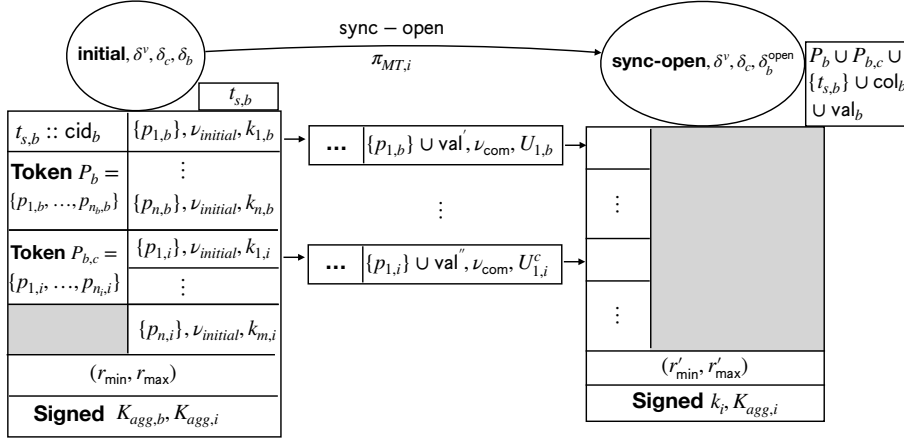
**initial**, $\delta^v, \delta_c, \delta_b$

sync − open

$\pi_{MT,i}$

**sync-open**, $\delta^v, \delta_c, \delta_b^{\text{open}}$

$P_b \cup P_{b,c} \cup$ $\{t_{s,b}\} \cup \text{col}_b$ $\cup \text{val}_b$

$t_{s,b}$

| | |
|---|---|
| $t_{s,b}$ :: $\text{cid}_b$ | $\{p_{1,b}\}, \nu_{initial}, k_{1,b}$ |
| **Token** $P_b =$ $\{p_{1,b}, \ldots, p_{n_b,b}\}$ | ⋮ |
| | $\{p_{n,b}\}, \nu_{initial}, k_{n,b}$ |
| **Token** $P_{b,c} =$ $\{p_{1,i}, \ldots, p_{n_i,i}\}$ | $\{p_{1,i}\}, \nu_{initial}, k_{1,i}$ |
| | ⋮ |
| | $\{p_{n,i}\}, \nu_{initial}, k_{m,i}$ |
| $(r_{\min}, r_{\max})$ | |
| **Signed** $K_{agg,b}, K_{agg,i}$ | |

**...** $\{p_{1,b}\} \cup \text{val}', \nu_{\text{com}}, U_{1,b}$

⋮

**...** $\{p_{1,i}\} \cup \text{val}'', \nu_{\text{com}}, U_{1,i}^c$

⋮

⋮

$(r'_{\min}, r'_{\max})$

**Signed** $k_i, K_{agg,i}$